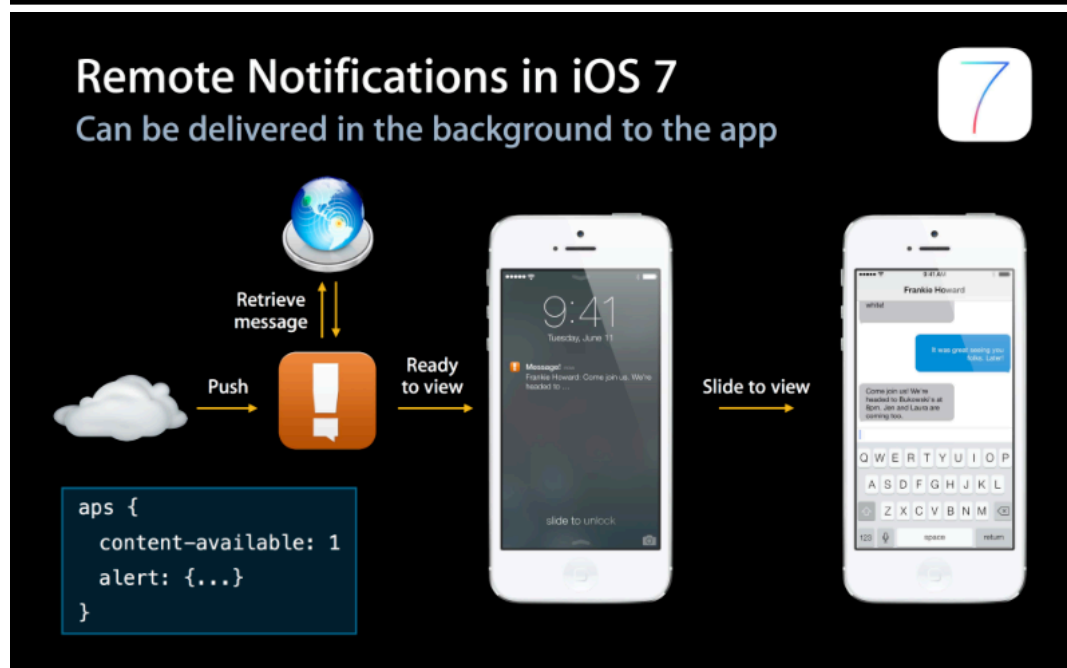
Remote Notifications in iOS 7
Can be delivered in the background to the app

7

Retrieve message

Push

Ready to view

9:41
Tuesday, June 11

Message! now
Frankie Howard: Come join us. We're headed to ...

slide to unlock

Slide to view

9:41 AM
Frankie Howard

while!

It was great seeing you today. Later!

Come join us! We're headed to Bukowski's at 8pm. Jen and Laura are coming too.

Q W E R T Y U I O P
A S D F G H J K L
Z X C V B N M
123 space return

aps {
  content-available: 1
  alert: {...}
}